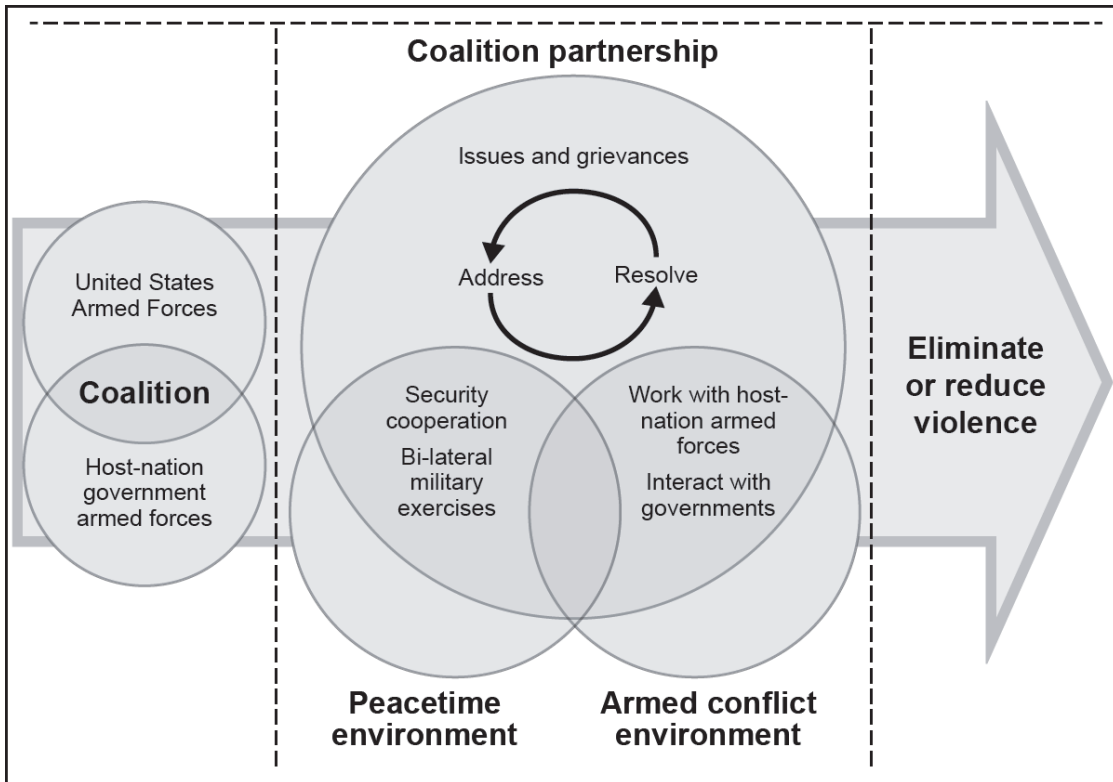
Coalition partnership

Issues and grievances

Address

Resolve

United States Armed Forces

Coalition

Host-nation government armed forces

Security cooperation

Bi-lateral military exercises

Work with host-nation armed forces

Interact with governments

Eliminate or reduce violence

Peacetime environment

Armed conflict environment